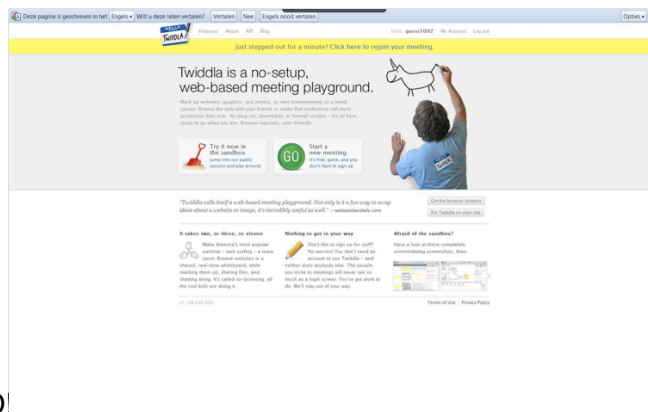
Deze pagina is geschreven in het Engels Wilt u deze laten vertalen? Vertalen Nee Engels nooit vertalen Opties

Twiddla

Features About API Blog

Hello, guest1092 My Account Log out

Just stepped out for a minute? Click here to rejoin your meeting.

Twiddla is a no-setup, web-based meeting playground.

Mark up websites, graphics, and photos, or start brainstorming on a blank canvas. Browse the web with your friends or make that conference call more productive than ever. No plug-ins, downloads, or firewall voodoo – it's all here, ready to go when you are. Browser agnostic, user-friendly.

Try it now in the sandbox
Jump into our public session and play around

GO

Start a new meeting
It's free, quick, and you don't have to sign up

"Twiddla calls itself a web-based meeting playground. Not only is it a fun way to swap ideas about a website or image, it's incredibly useful as well." —webworkerdaily.com

Get the browser buttons

Put Twiddla on your site

It takes two, or three, or eleven

Make America's most popular pastime – web surfing – a team sport. Browse websites in a shared, real-time whiteboard, while marking them up, sharing files, and chatting along. It's called co-browsing; all the cool kids are doing it.

Nothing to get in your way

Don't like to sign up for stuff? No worries! You don't need an account to use Twiddla – and neither does anybody else. The people you invite to meetings will never see so much as a login screen. You've got work to do. We'll stay out of your way.

Afraid of the sandbox?

Have a look at these completely unintimidating screenshots, then

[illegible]

Terms of Use Privacy Policy